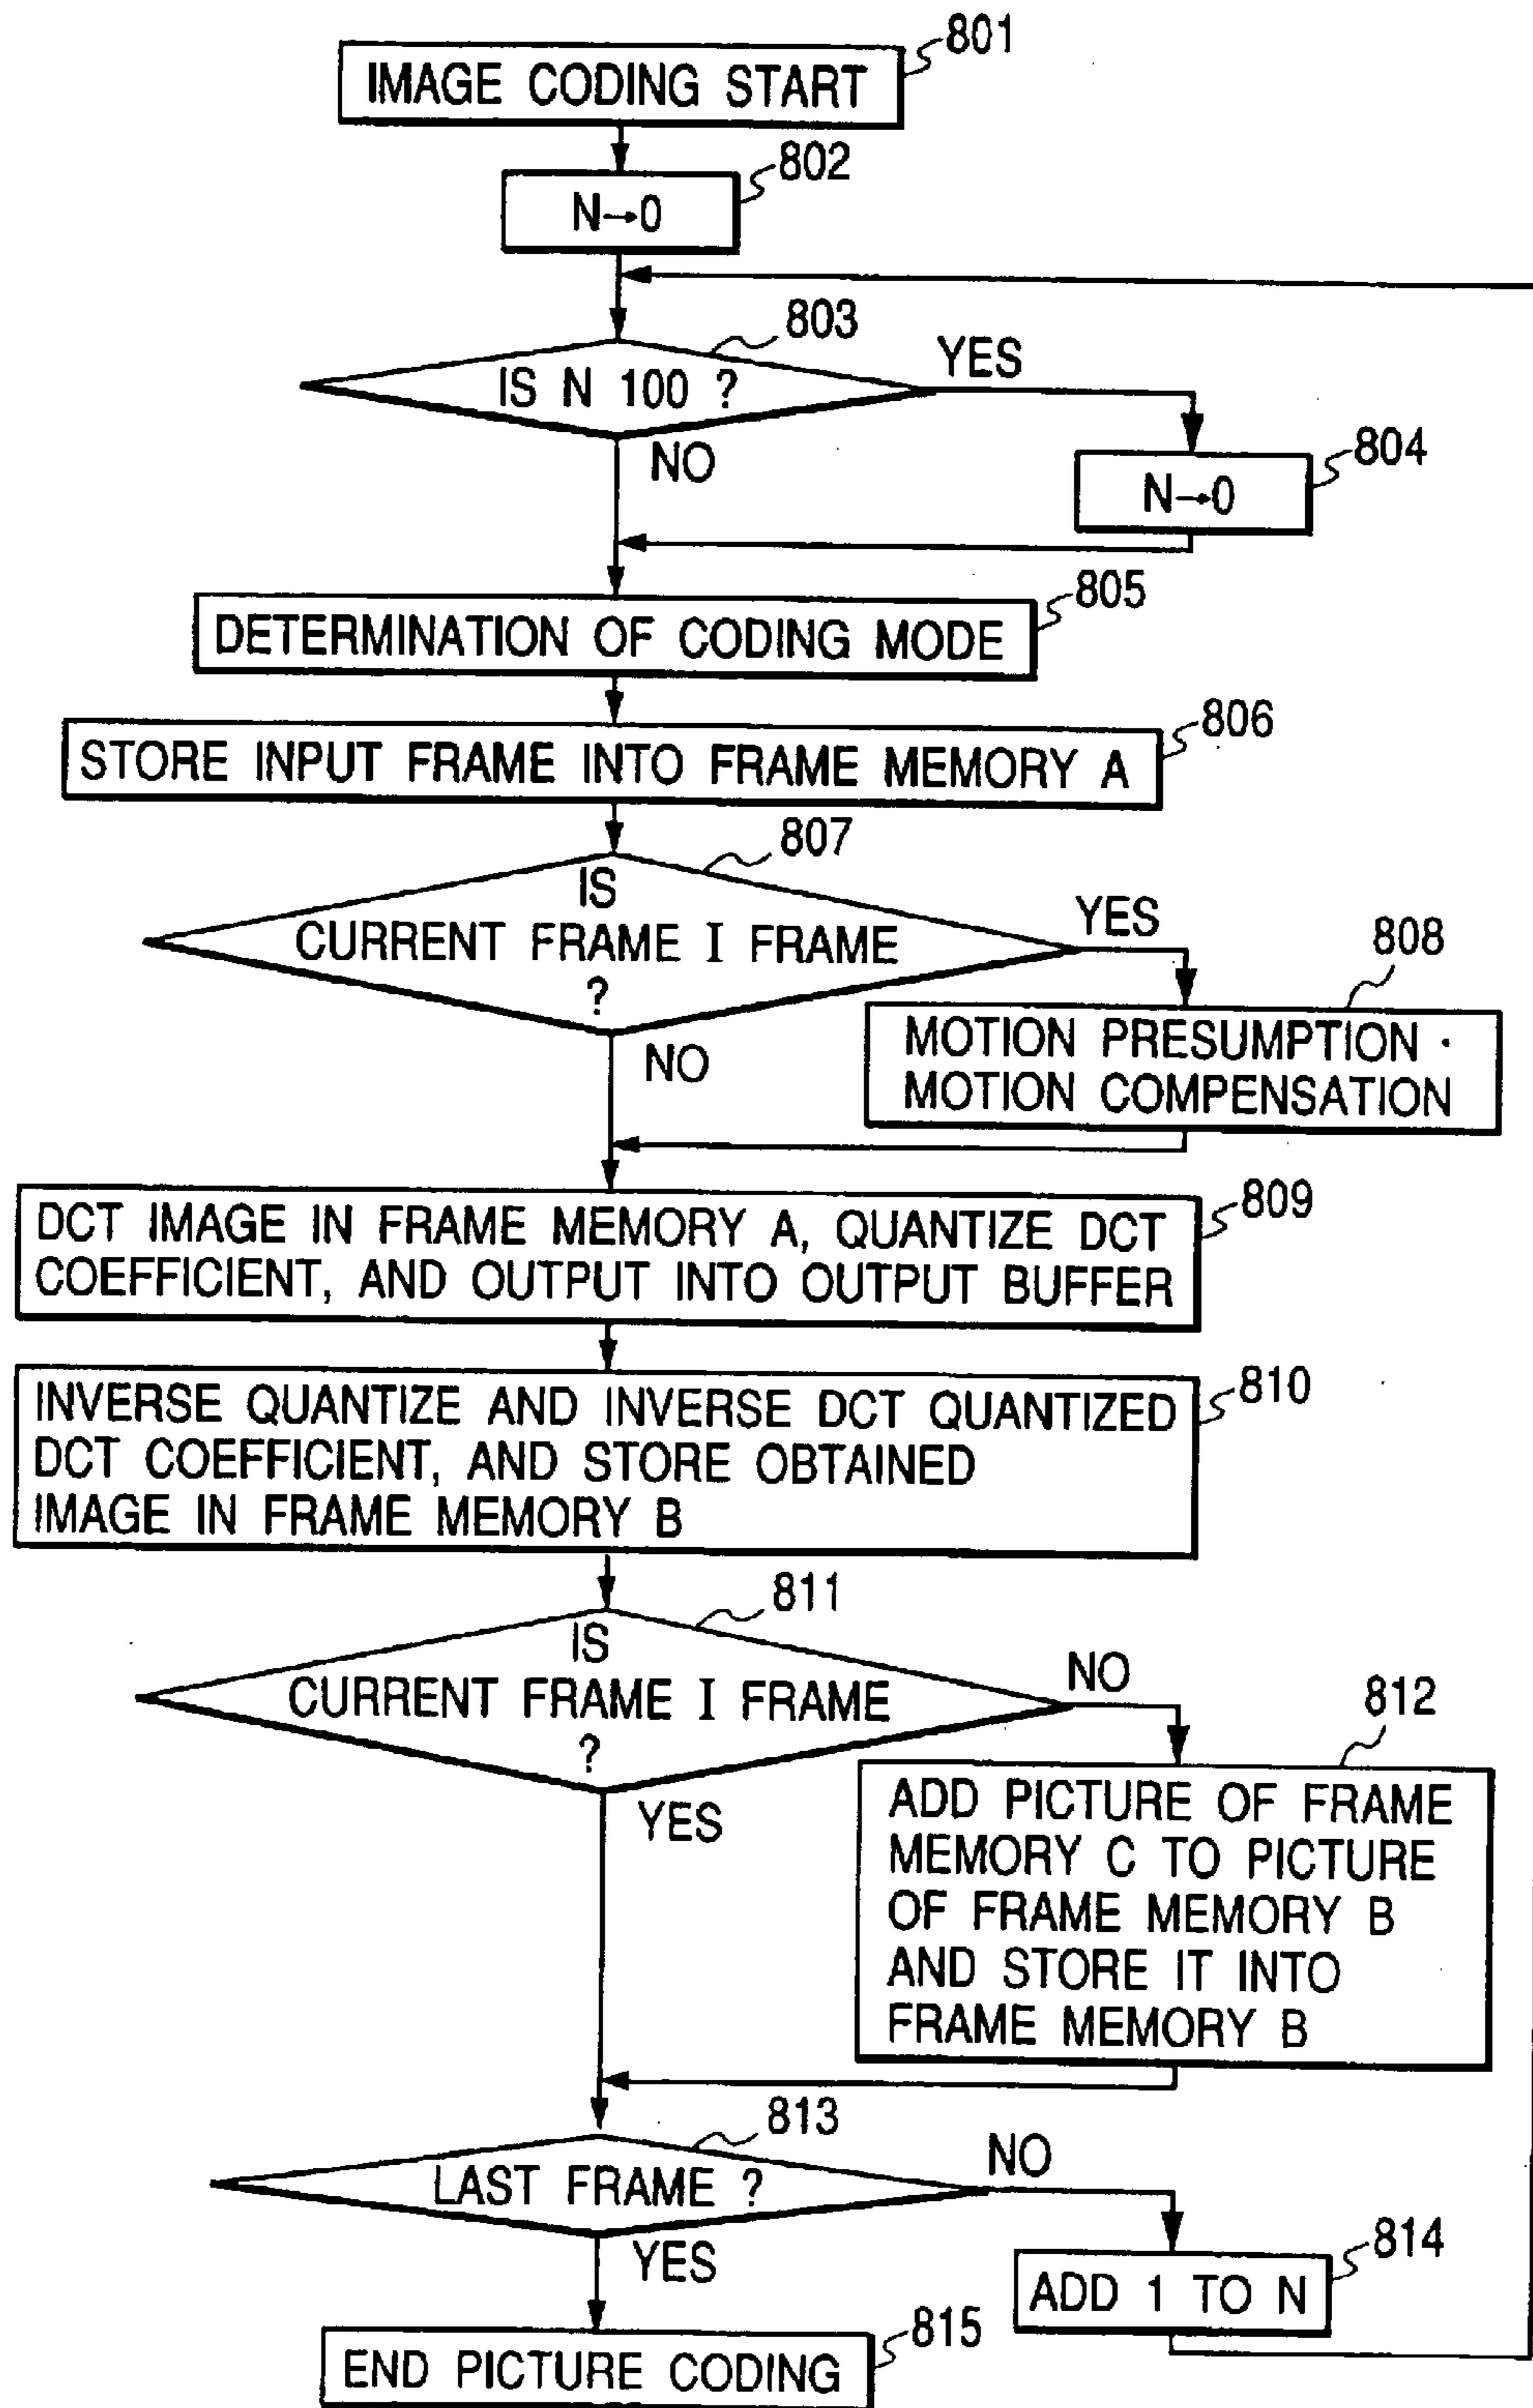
801
IMAGE CODING START

802
N→0

803
IS N 100 ?
YES
NO

804
N→0

805
DETERMINATION OF CODING MODE

806
STORE INPUT FRAME INTO FRAME MEMORY A

807
IS CURRENT FRAME I FRAME ?
YES
NO

808
MOTION PRESUMPTION · MOTION COMPENSATION

809
DCT IMAGE IN FRAME MEMORY A, QUANTIZE DCT COEFFICIENT, AND OUTPUT INTO OUTPUT BUFFER

810
INVERSE QUANTIZE AND INVERSE DCT QUANTIZED DCT COEFFICIENT, AND STORE OBTAINED IMAGE IN FRAME MEMORY B

811
IS CURRENT FRAME I FRAME ?
NO
YES

812
ADD PICTURE OF FRAME MEMORY C TO PICTURE OF FRAME MEMORY B AND STORE IT INTO FRAME MEMORY B

813
LAST FRAME ?
NO
YES

814
ADD 1 TO N

815
END PICTURE CODING